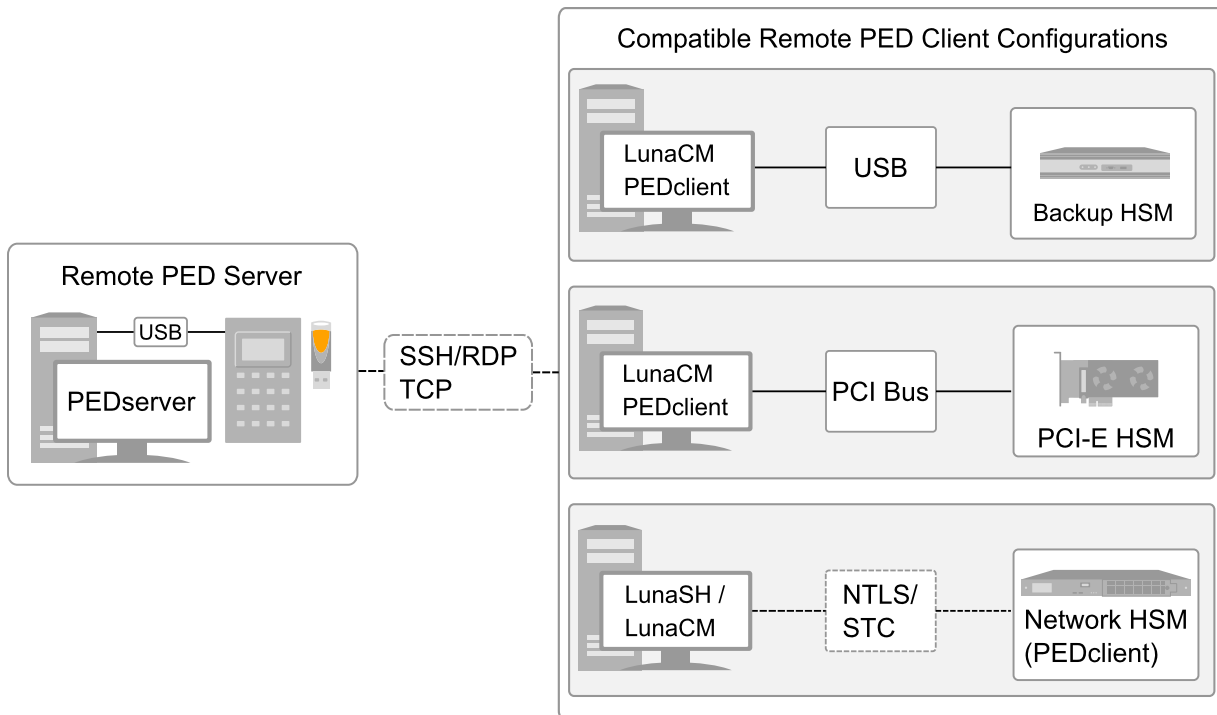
Remote PED Server

USB

PEDserver

SSH/RDP
TCP

Compatible Remote PED Client Configurations

LunaCM
PEDclient

USB

Backup HSM

LunaCM
PEDclient

PCI Bus

PCI-E HSM

LunaSH /
LunaCM

NTLS/
STC

Network HSM
(PEDclient)